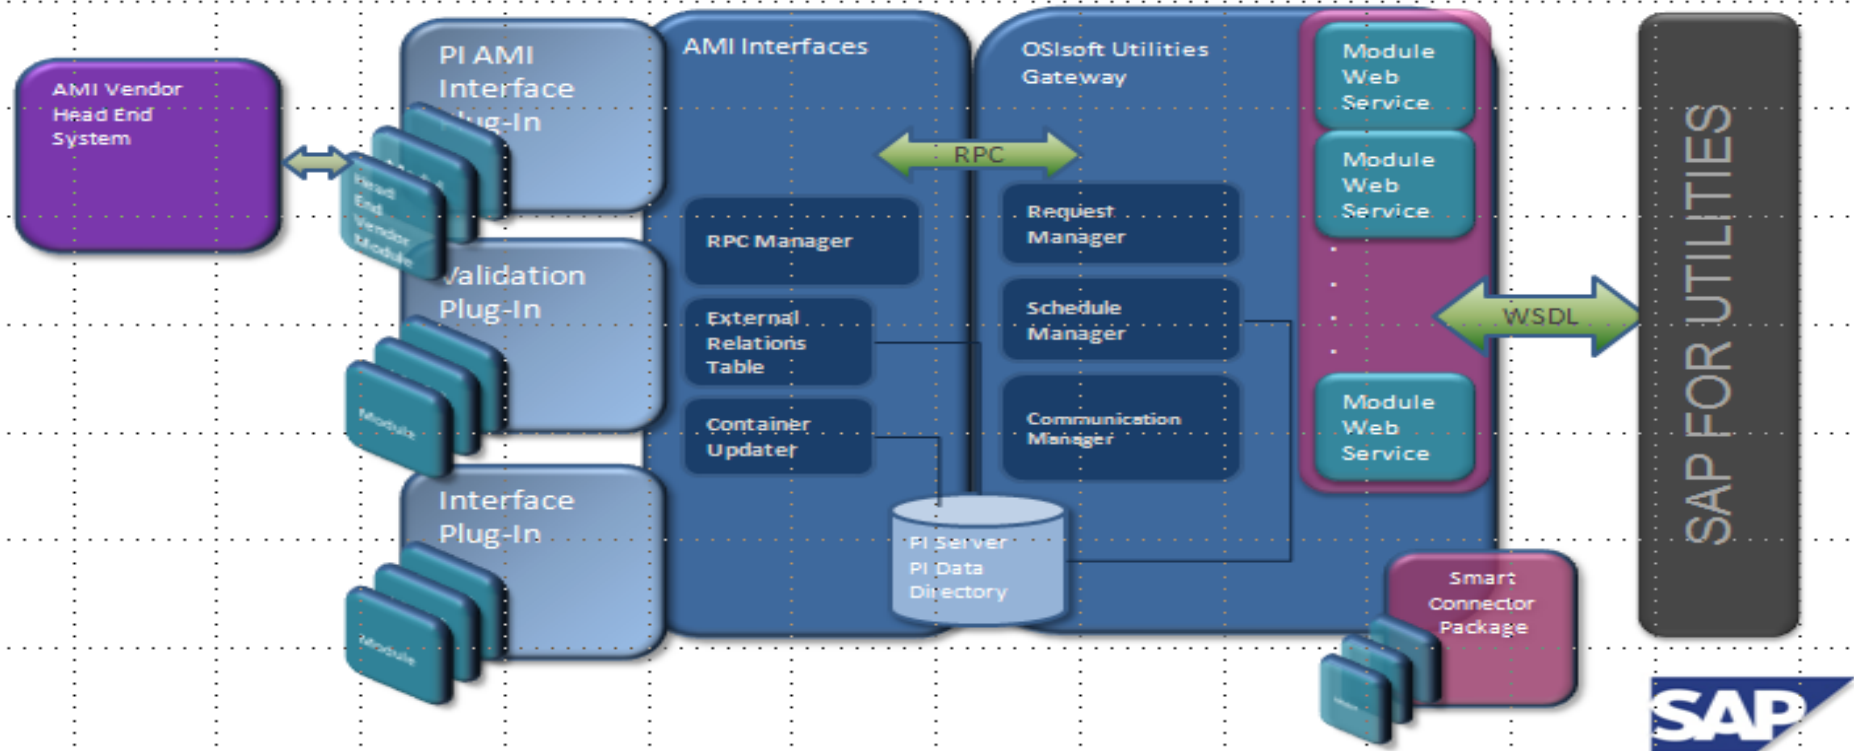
AMI Vendor Head End System

PI AMI Interface Plug-In

Head End Vendor Module

Validation Plug-In

Module

Interface Plug-In

Module

AMI Interfaces

RPC

RPC Manager

External Relations Table

Container Updater

OSIsoft Utilities Gateway

Request Manager

Schedule Manager

Communication Manager

PI Server PI Data Directory

Module Web Service

Module Web Service

Module Web Service

WSDL

Smart Connector Package

SAP FOR UTILITIES

SAP